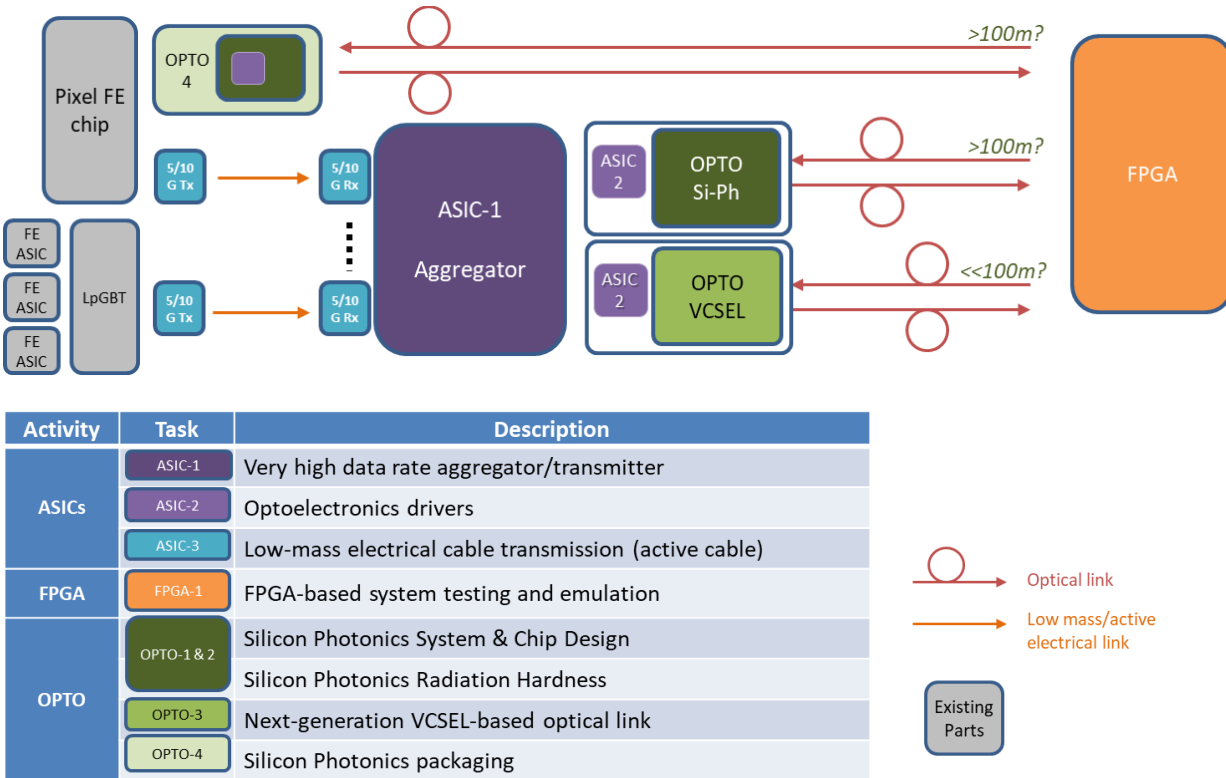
Pixel FE chip

OPTO 4

>100m?

FPGA

5/10 G Tx

5/10 G Rx

ASIC-1

Aggregator

ASIC 2

OPTO Si-Ph

>100m?

FE ASIC

FE ASIC

FE ASIC

LpGBT

5/10 G Tx

5/10 G Rx

ASIC 2

OPTO VCSEL

<<100m?

| Activity | Task | Description |
|---|---|---|
| ASICs | ASIC-1 | Very high data rate aggregator/transmitter |
| | ASIC-2 | Optoelectronics drivers |
| | ASIC-3 | Low-mass electrical cable transmission (active cable) |
| FPGA | FPGA-1 | FPGA-based system testing and emulation |
| OPTO | OPTO-1 & 2 | Silicon Photonics System & Chip Design |
| | | Silicon Photonics Radiation Hardness |
| | OPTO-3 | Next-generation VCSEL-based optical link |
| | OPTO-4 | Silicon Photonics packaging |

Optical link

Low mass/active electrical link

Existing Parts